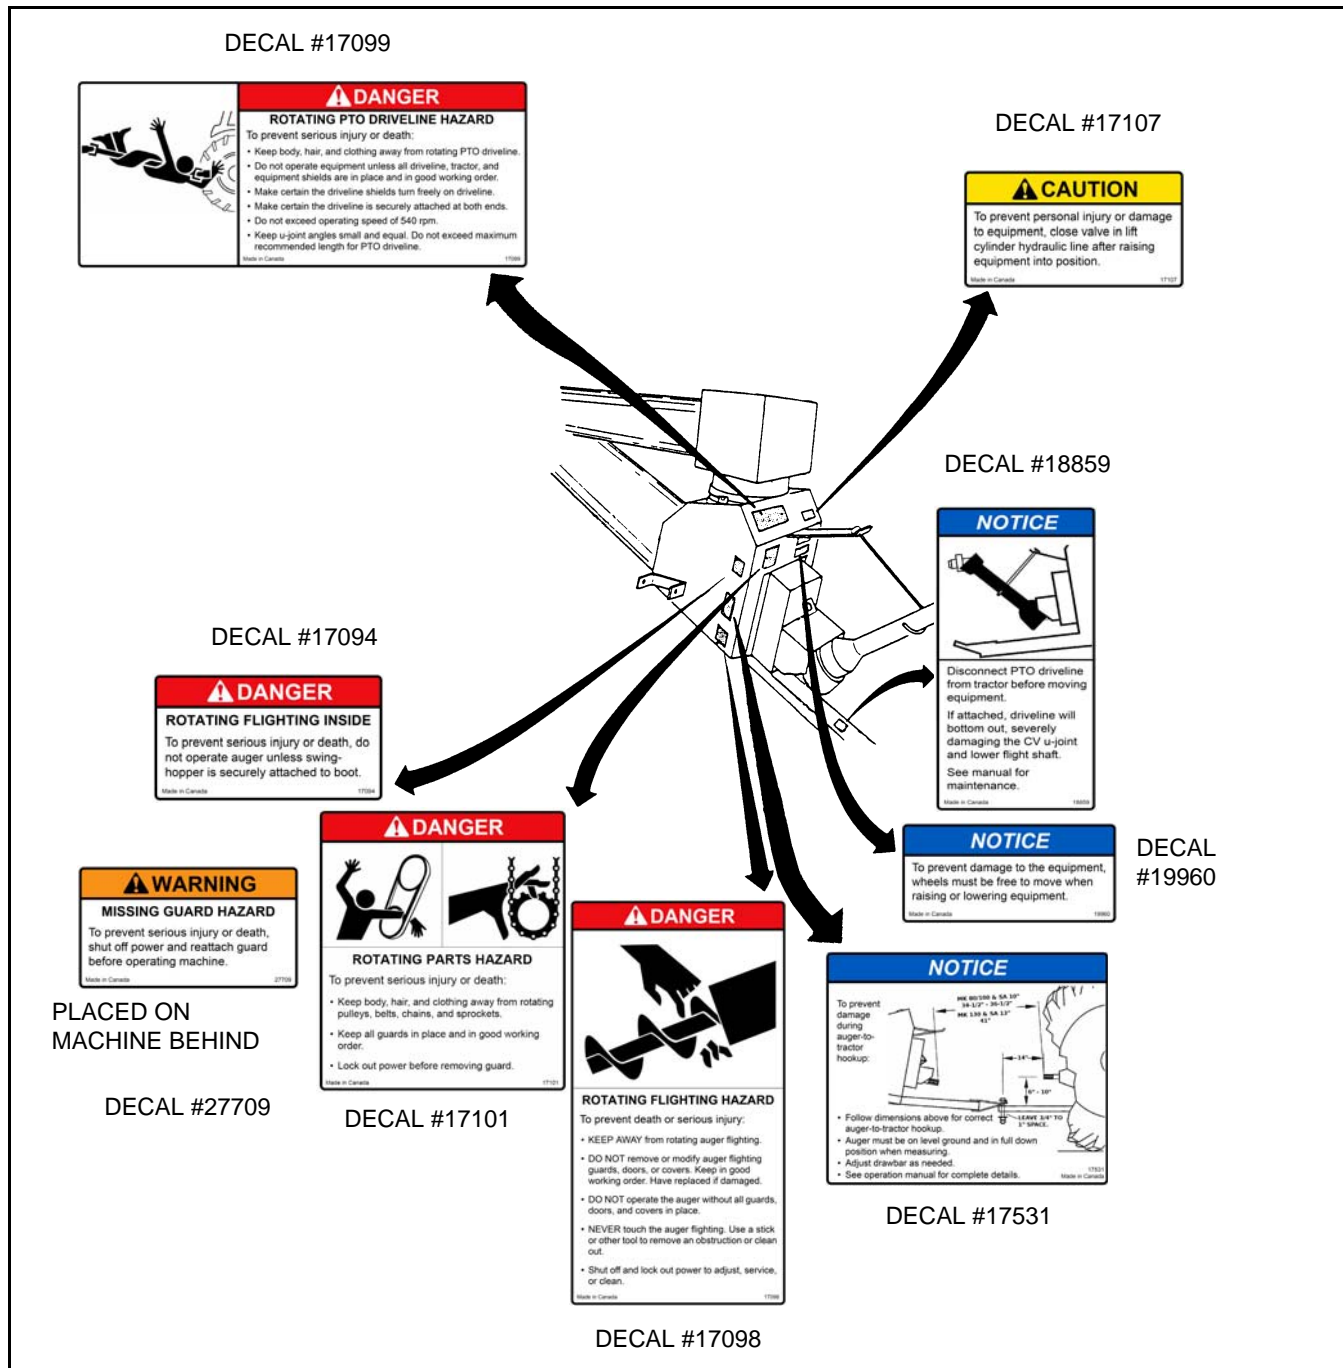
DECAL #17099

DANGER
ROTATING PTO DRIVELINE HAZARD
To prevent serious injury or death:
• Keep body, hair, and clothing away from rotating PTO driveline.
• Do not operate equipment unless all driveline, tractor, and equipment shields are in place and in good working order.
• Make certain the driveline shields turn freely on driveline.
• Make certain the driveline is securely attached at both ends.
• Do not exceed operating speed of 540 rpm.
• Keep u-joint angles small and equal. Do not exceed maximum recommended length for PTO driveline.
Made in Canada 17099

DECAL #17107

CAUTION
To prevent personal injury or damage to equipment, close valve in lift cylinder hydraulic line after raising equipment into position.
Made in Canada 17107

DECAL #18859

NOTICE
Disconnect PTO driveline from tractor before moving equipment.
If attached, driveline will bottom out, severely damaging the CV u-joint and lower flight shaft.
See manual for maintenance.
Made in Canada 18859

DECAL #17094

DANGER
ROTATING FLIGHTING INSIDE
To prevent serious injury or death, do not operate auger unless swing-hopper is securely attached to boot.
Made in Canada 17094

DANGER
ROTATING PARTS HAZARD
To prevent serious injury or death:
• Keep body, hair, and clothing away from rotating pulleys, belts, chains, and sprockets.
• Keep all guards in place and in good working order.
• Lock out power before removing guard.
Made in Canada 17101

WARNING
MISSING GUARD HAZARD
To prevent serious injury or death, shut off power and reattach guard before operating machine.
Made in Canada 27709

PLACED ON MACHINE BEHIND

DECAL #27709

DECAL #17101

NOTICE
To prevent damage to the equipment, wheels must be free to move when raising or lowering equipment.
Made in Canada 19960

DECAL #19960

DANGER
ROTATING FLIGHTING HAZARD
To prevent death or serious injury:
• KEEP AWAY from rotating auger flighting.
• DO NOT remove or modify auger flighting guards, doors, or covers. Keep in good working order. Have replaced if damaged.
• DO NOT operate the auger without all guards, doors, and covers in place.
• NEVER touch the auger flighting. Use a stick or other tool to remove an obstruction or clean out.
• Shut off and lock out power to adjust, service, or clean.
Made in Canada 17098

NOTICE
To prevent damage during auger-to-tractor hookup:
MK 80/100 & SA 10" 34-1/2" - 36-1/2"
MK 130 & SA 13" 41"
14"
6" - 10"
LEAVE 3/4" TO 1" SPACE.
• Follow dimensions above for correct auger-to-tractor hookup.
• Auger must be on level ground and in full down position when measuring.
• Adjust drawbar as needed.
• See operation manual for complete details.
17531 Made in Canada

DECAL #17531

DECAL #17098